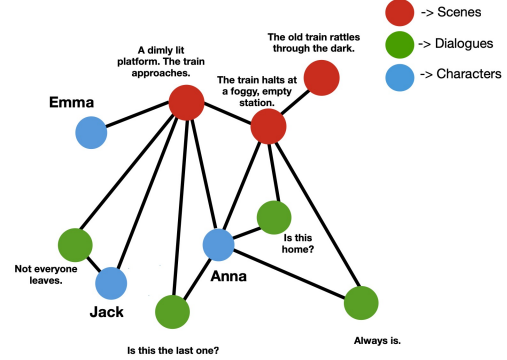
-> Scenes

-> Dialogues

-> Characters

A dimly lit platform. The train approaches.

The old train rattles through the dark.

The train halts at a foggy, empty station.

Emma

Is this home?

Anna

Not everyone leaves.

Jack

Always is.

Is this the last one?